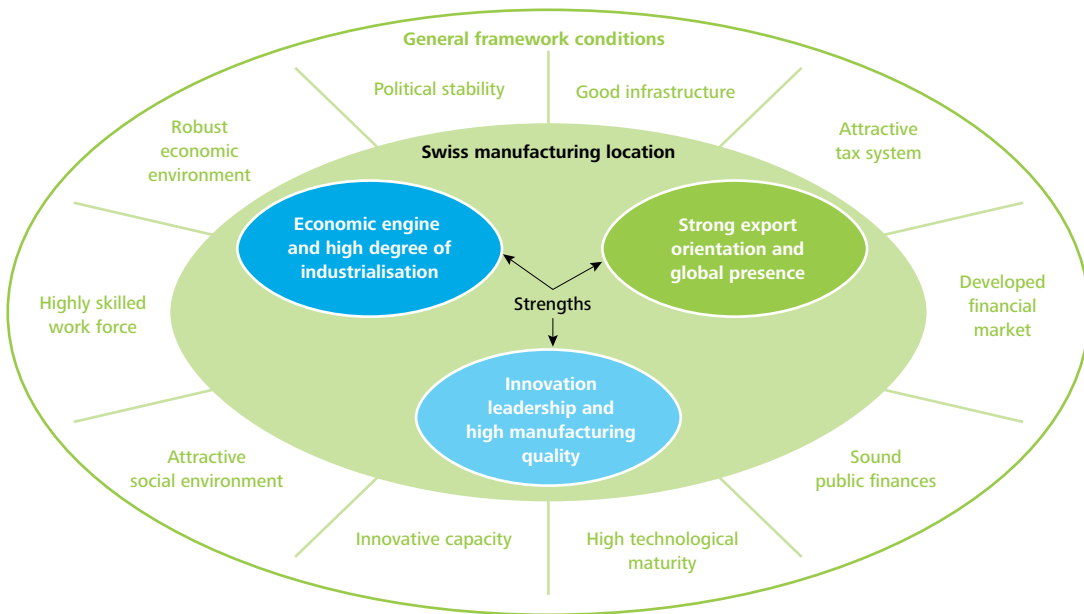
General framework conditions

Political stability

Good infrastructure

Robust economic environment

Attractive tax system

Swiss manufacturing location

Economic engine and high degree of industrialisation

Strong export orientation and global presence

Strengths

Innovation leadership and high manufacturing quality

Highly skilled work force

Developed financial market

Attractive social environment

Sound public finances

Innovative capacity

High technological maturity